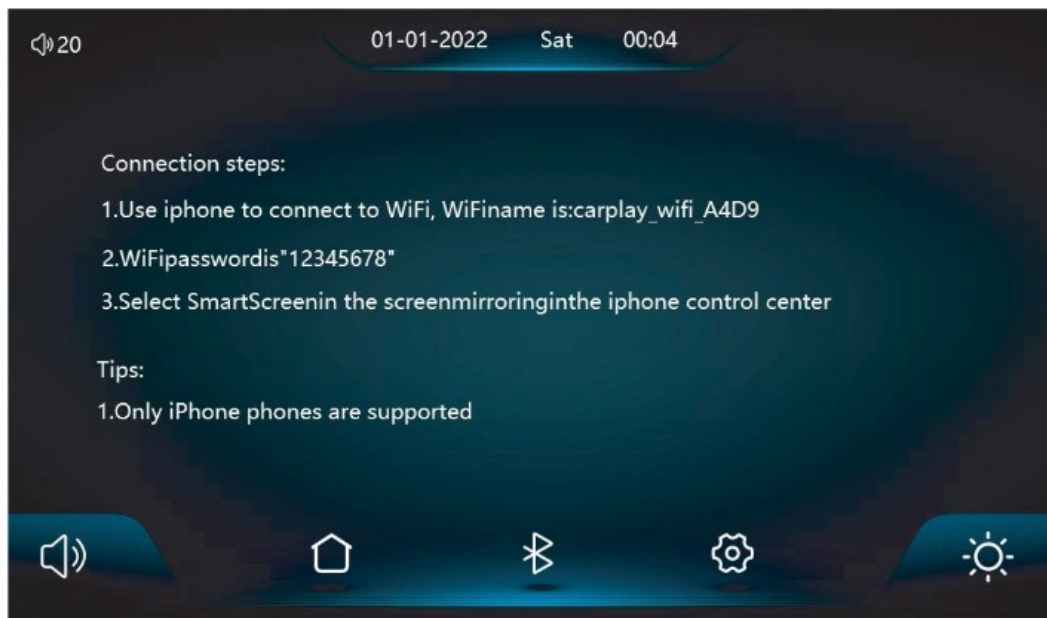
20

01-01-2022 Sat 00:04

Connection steps:

1.Use iphone to connect to WiFi, WiFiname is:carplay_wifi_A4D9

2.WiFipasswordis"12345678"

3.Select SmartScreenin the screenmirroringinthe iphone control center

Tips:

1.Only iPhone phones are supported